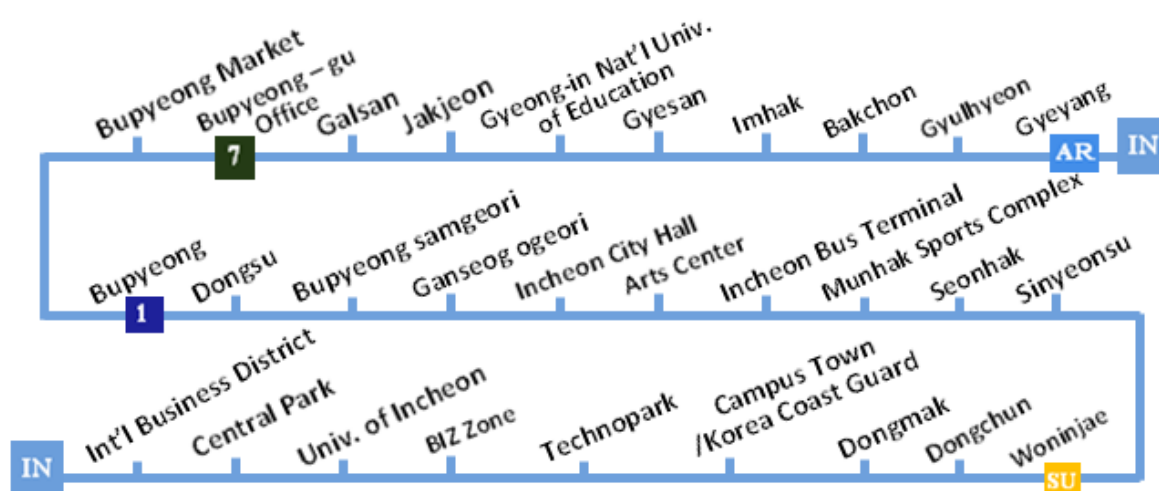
Bupyeong Market
Bupyeong – gu Office
Galsan
Jakjeon
Gyeong-in Nat'l Univ. of Education
Gyesan
Imhak
Bakchon
Gyulhyeon
Gyeyang
7
AR
IN

Bupyeong
Dongsu
Bupyeong samgeori
Ganseog ogeori
Incheon City Hall
Arts Center
Incheon Bus Terminal
Munhak Sports Complex
Seonhak
Sinyeonsu
1

Int'l Business District
Central Park
Univ. of Incheon
BIZ Zone
Technopark
Campus Town /Korea Coast Guard
Dongmak
Dongchun
Woninjae
IN
SU